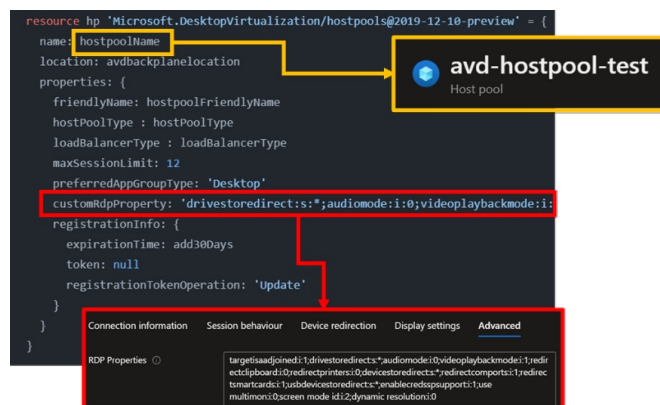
resource hp 'Microsoft.DesktopVirtualization/hostpools@2019-12-10-preview' = {
  name: hostpoolName
  location: avdbackplanelocation
  properties: {
    friendlyName: hostpoolFriendlyName
    hostPoolType : hostPoolType
    loadBalancerType : loadBalancerType
    maxSessionLimit: 12
    preferredAppGroupType: 'Desktop'
    customRdpProperty: 'drivestoredirect:s:*;audiomode:i:0;videoplaybackmode:i:
    registrationInfo: {
      expirationTime: add30Days
      token: null
      registrationTokenOperation: 'Update'
    }
  }
}

avd-hostpool-test
Host pool

Connection information   Session behaviour   Device redirection   Display settings   Advanced

RDP Properties ⓘ

targetisaadjoined:i:1;drivestoredirect:s:*;audiomode:i:0;videoplaybackmode:i:1;redirectclipboard:i:0;redirectprinters:i:0;devicestoredirect:s:*;redirectcomports:i:1;redirectsmartcards:i:1;usbdevicestoredirect:s:*;enablecredsspsupport:i:1;use multimon:i:0;screen mode id:i:2;dynamic resolution:i:0